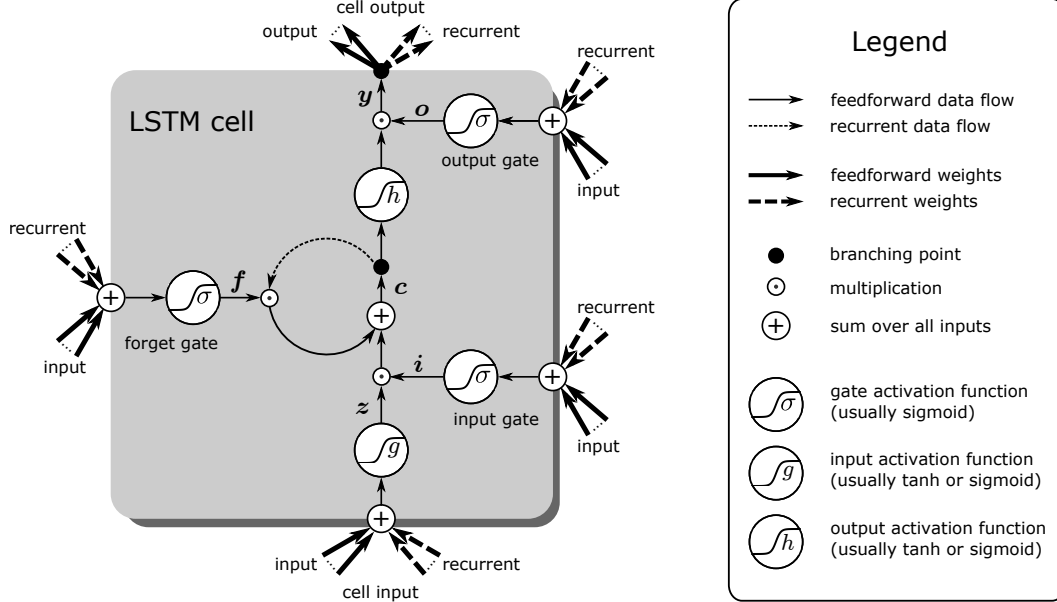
cell output

output

recurrent

recurrent

LSTM cell

$y$

$o$

$\sigma$

output gate

input

$h$

recurrent

$f$

$c$

$\sigma$

forget gate

input

recurrent

$i$

$\sigma$

$z$

input gate

input

$g$

input

recurrent

cell input

Legend

feedforward data flow

recurrent data flow

feedforward weights

recurrent weights

branching point

multiplication

sum over all inputs

$\sigma$ gate activation function (usually sigmoid)

$g$ input activation function (usually tanh or sigmoid)

$h$ output activation function (usually tanh or sigmoid)